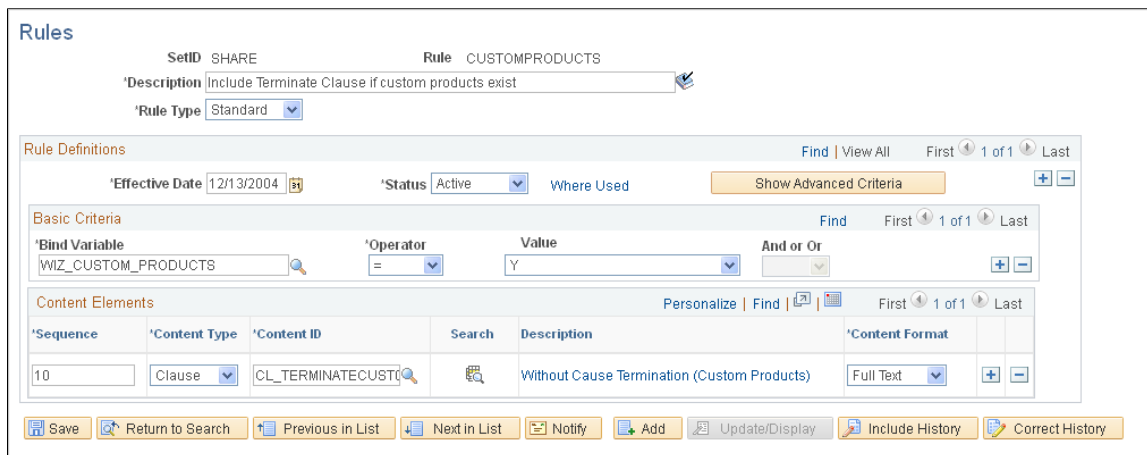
Rules

SetID SHARE

Rule CUSTOMPRODUCTS

*Description Include Terminate Clause if custom products exist

*Rule Type Standard

Rule Definitions

Find | View All

First 1 of 1 Last

*Effective Date 12/13/2004

*Status Active

Where Used

Show Advanced Criteria

Basic Criteria

Find

First 1 of 1 Last

| *Bind Variable | *Operator | Value | And or Or |
|---|---|---|---|
| WIZ_CUSTOM_PRODUCTS | = | Y | |

Content Elements

Personalize | Find |

First 1 of 1 Last

| *Sequence | *Content Type | *Content ID | Search | Description | *Content Format |
|---|---|---|---|---|---|
| 10 | Clause | CL_TERMINATECUST( | | Without Cause Termination (Custom Products) | Full Text |

Save | Return to Search | Previous in List | Next in List | Notify | Add | Update/Display | Include History | Correct History